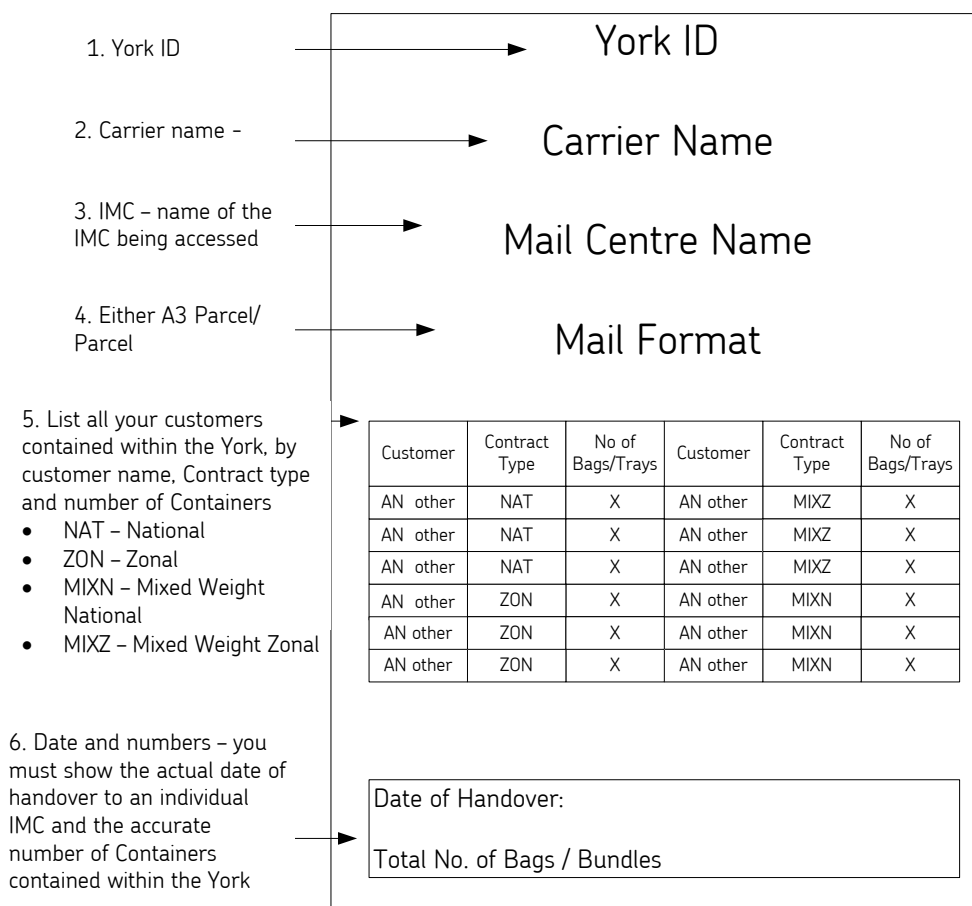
1. York ID

York ID

2. Carrier name -

Carrier Name

3. IMC – name of the IMC being accessed

Mail Centre Name

4. Either A3 Parcel/ Parcel

Mail Format

5. List all your customers contained within the York, by customer name, Contract type and number of Containers
- NAT – National
- ZON – Zonal
- MIXN – Mixed Weight National
- MIXZ – Mixed Weight Zonal

| Customer | Contract Type | No of Bags/Trays | Customer | Contract Type | No of Bags/Trays |
|---|---|---|---|---|---|
| AN other | NAT | X | AN other | MIXZ | X |
| AN other | NAT | X | AN other | MIXZ | X |
| AN other | NAT | X | AN other | MIXZ | X |
| AN other | ZON | X | AN other | MIXN | X |
| AN other | ZON | X | AN other | MIXN | X |
| AN other | ZON | X | AN other | MIXN | X |

6. Date and numbers – you must show the actual date of handover to an individual IMC and the accurate number of Containers contained within the York

Date of Handover:

Total No. of Bags / Bundles